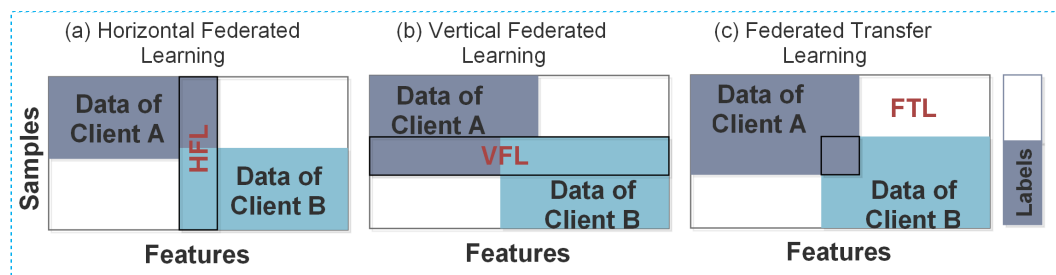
(a) Horizontal Federated Learning

Samples

Data of Client A

HFL

Data of Client B

Features

(b) Vertical Federated Learning

Data of Client A

VFL

Data of Client B

Features

(c) Federated Transfer Learning

Data of Client A

FTL

Data of Client B

Features

Labels